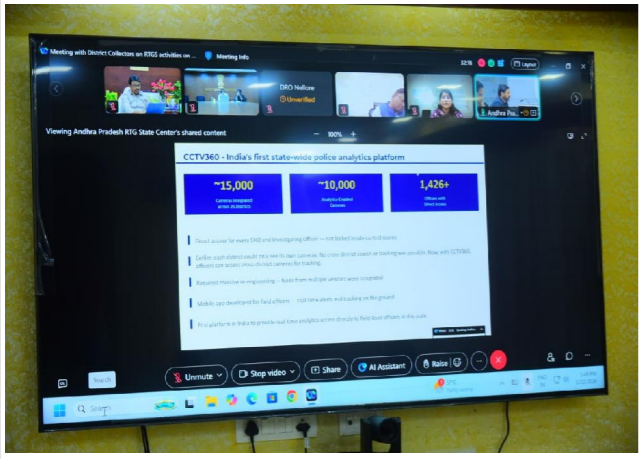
Meeting with District Collectors on RTGS activities on ...

Meeting info

32:18

Leave

DRO Nellore

Unverified

Andhra Pra...

Viewing Andhra Pradesh RTG State Center's shared content

100%

CCTV360 - India's first state-wide police analytics platform

~15,000

Cameras integrated across 26 districts

~10,000

Analytics Enabled Cameras

1,426+

Officers with Direct Access

Direct access for every SHO and investigating officer — not locked inside control rooms

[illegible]

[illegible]

Mobile app developed for field officers — real-time alerts and tracking on the ground

First platform in India to provide real-time analytics access directly to field-level officers in the state

Unmute

Stop video

Share

AI Assistant

Raise

Search